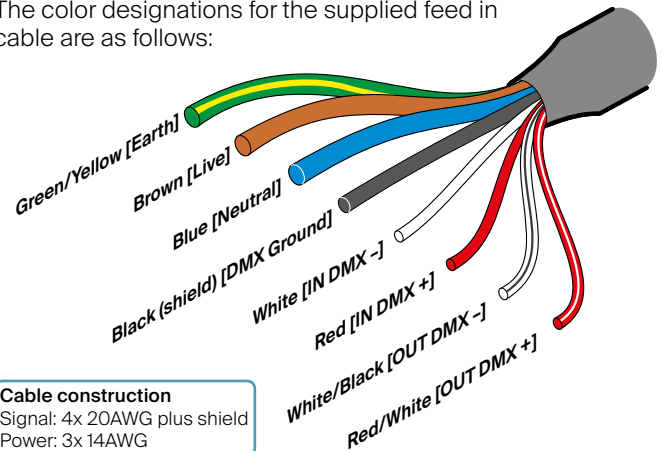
The color designations for the supplied feed in cable are as follows:

Green/Yellow [Earth]
Brown [Live]
Blue [Neutral]
Black (shield) [DMX Ground]
White [IN DMX –]
Red [IN DMX +]
White/Black [OUT DMX –]
Red/White [OUT DMX +]

Cable construction
Signal: 4x 20AWG plus shield
Power: 3x 14AWG